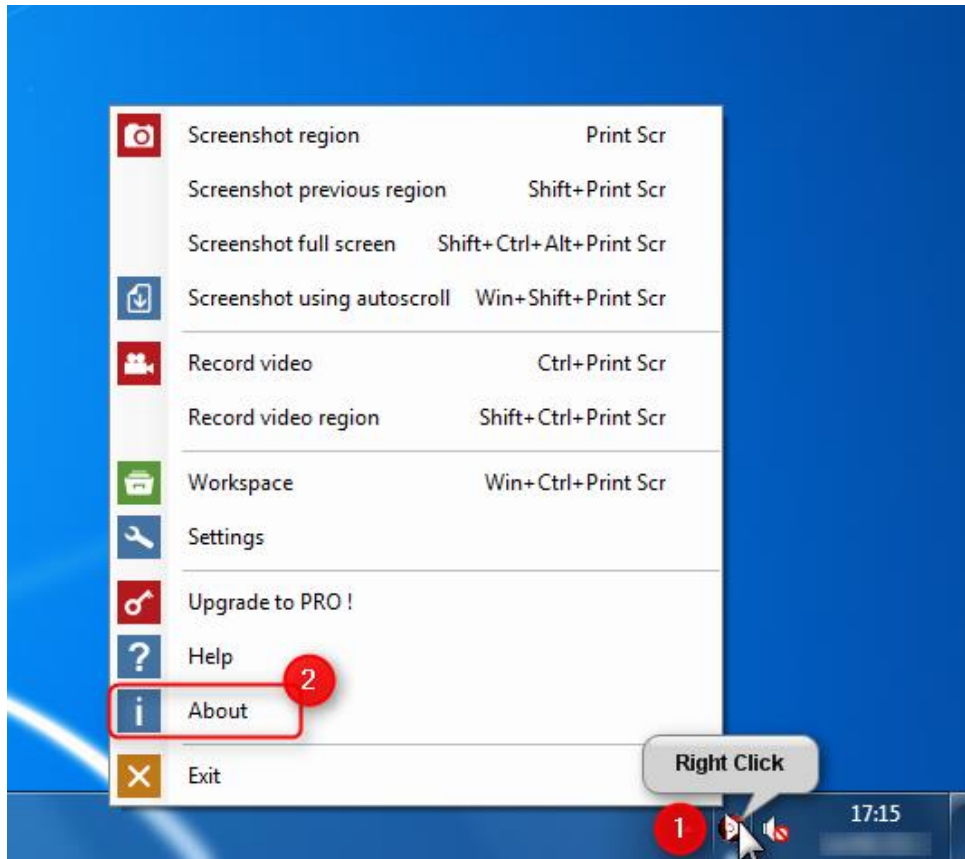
Screenshot region Print Scr
Screenshot previous region Shift+Print Scr
Screenshot full screen Shift+Ctrl+Alt+Print Scr
Screenshot using autoscroll Win+Shift+Print Scr
Record video Ctrl+Print Scr
Record video region Shift+Ctrl+Print Scr
Workspace Win+Ctrl+Print Scr
Settings
Upgrade to PRO !
Help
2
About
Exit
Right Click
1
17:15